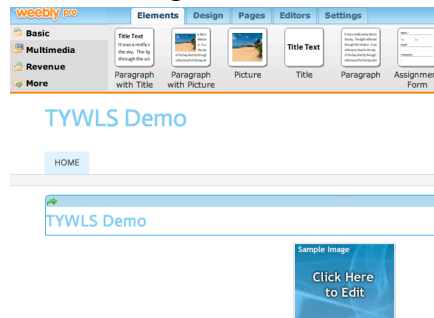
weebly pro

Elements Design Pages Editors Settings

Basic
Multimedia
Revenue
More

Title Text
It was a really s
the sky. The lig
through the wi

Paragraph with Title

Paragraph with Picture

Picture

Title Text

Title

Paragraph

Assignment Form

TYWLS Demo

HOME

TYWLS Demo

Sample Image

Click Here to Edit